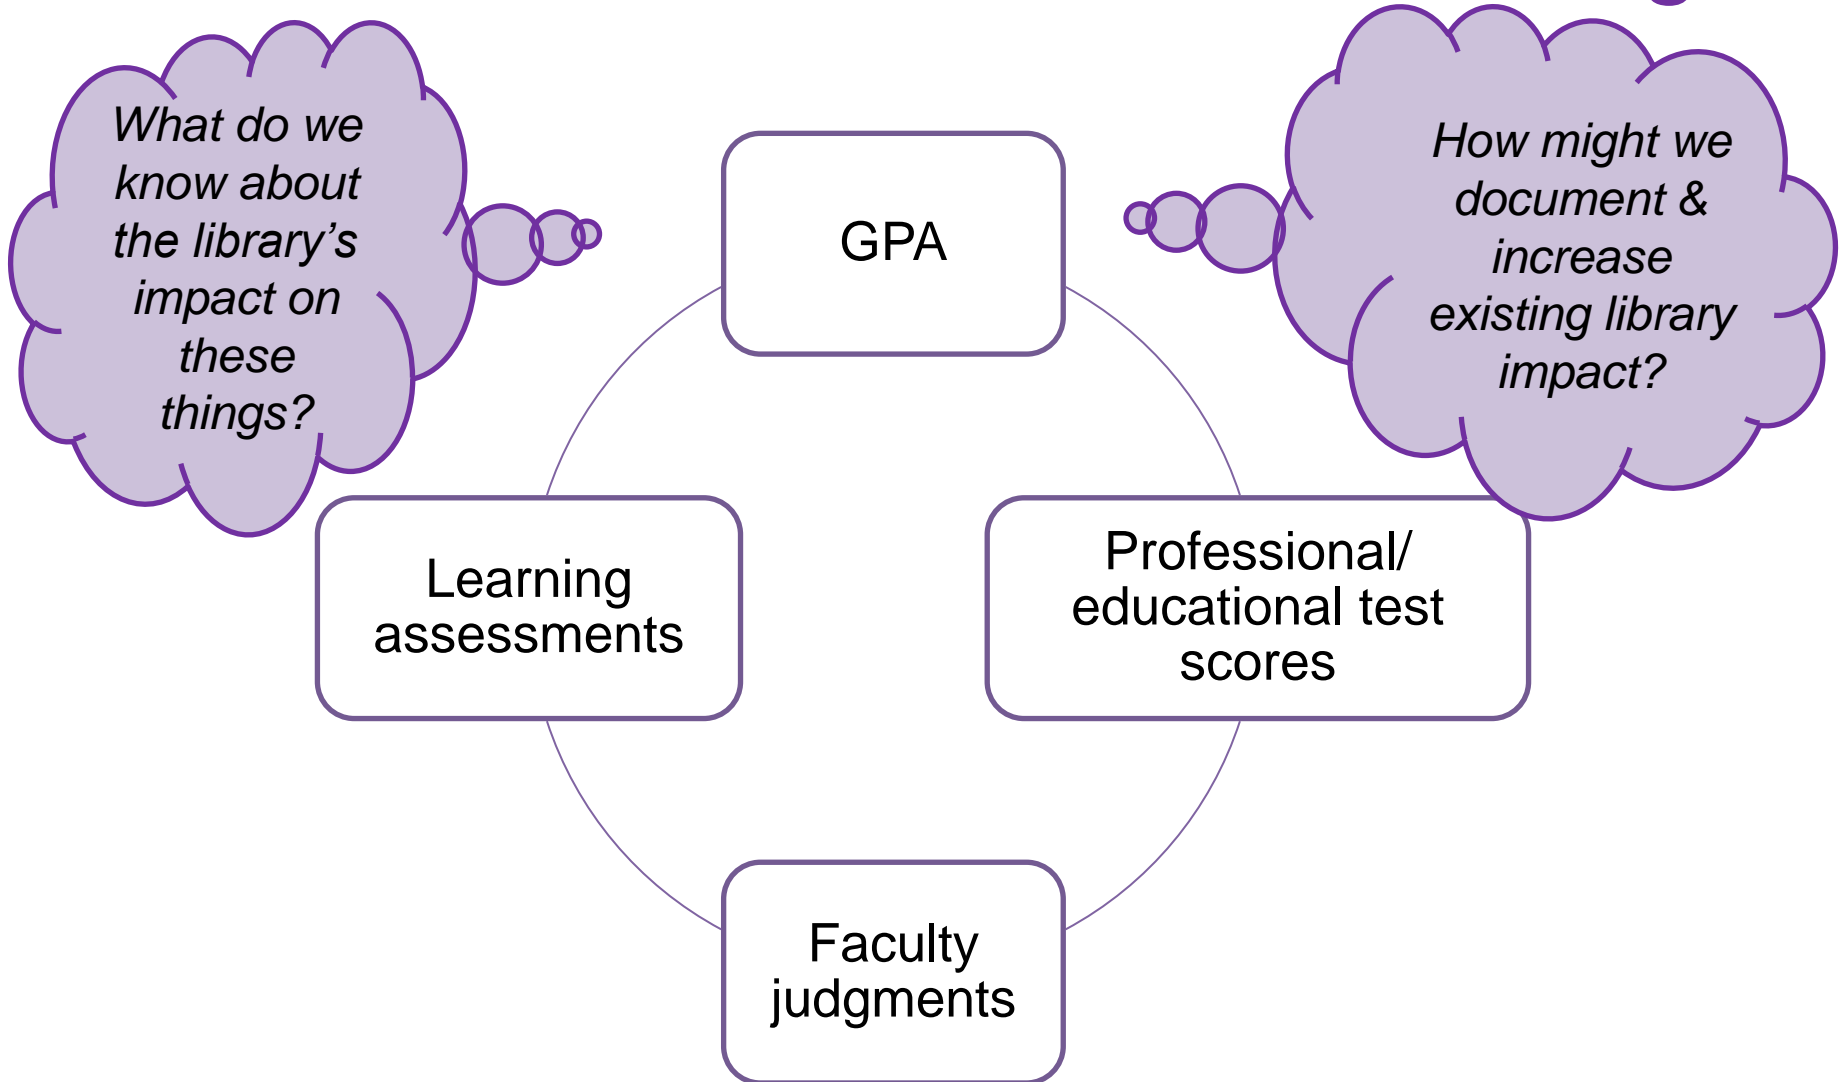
What do we know about the library's impact on these things?

GPA

How might we document & increase existing library impact?

Learning assessments

Professional/ educational test scores

Faculty judgments